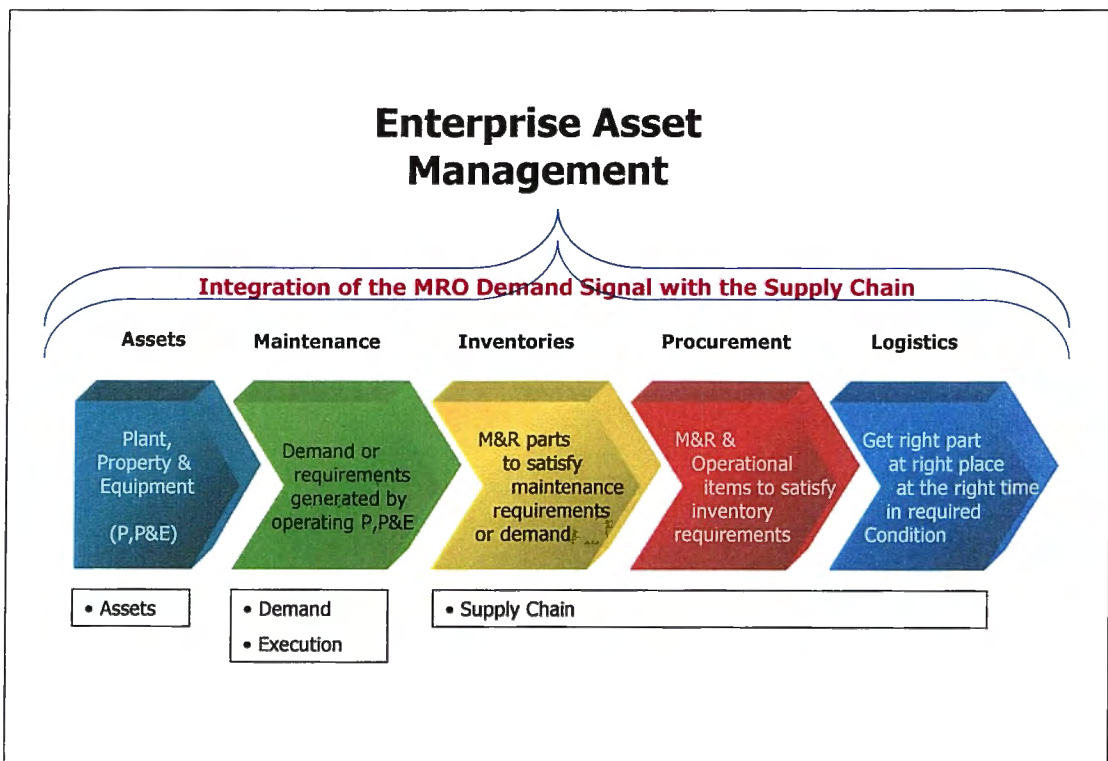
Enterprise Asset Management

Integration of the MRO Demand Signal with the Supply Chain

Assets

Maintenance

Inventories

Procurement

Logistics

Plant, Property & Equipment

(P,P&E)

Demand or requirements generated by operating P,P&E

M&R parts to satisfy maintenance requirements or demand

M&R & Operational items to satisfy inventory requirements

Get right part at right place at the right time in required Condition

• Assets

• Demand
• Execution

• Supply Chain